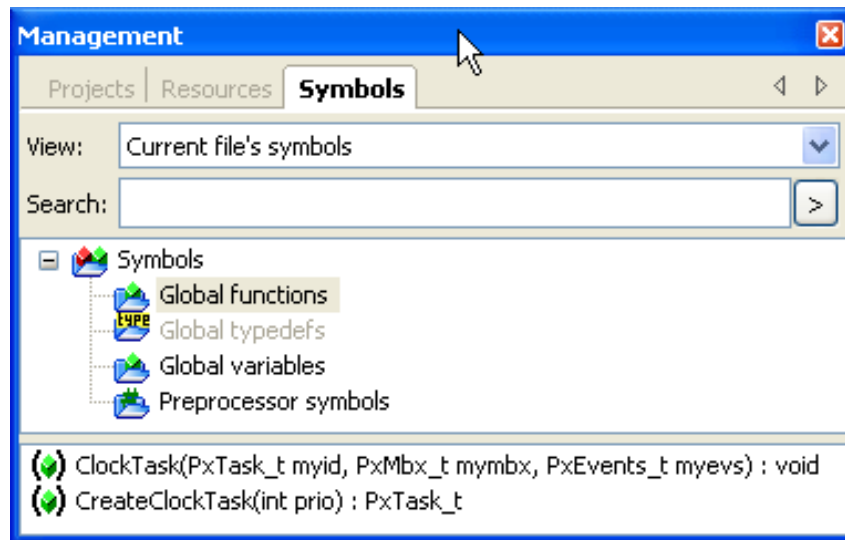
Management

Projects | Resources | Symbols

View: Current file's symbols

Search: >

Symbols
Global functions
type
Global typedefs
Global variables
Preprocessor symbols

ClockTask(PxTask_t myid, PxMbx_t mymbx, PxEvents_t myevs) : void
CreateClockTask(int prio) : PxTask_t